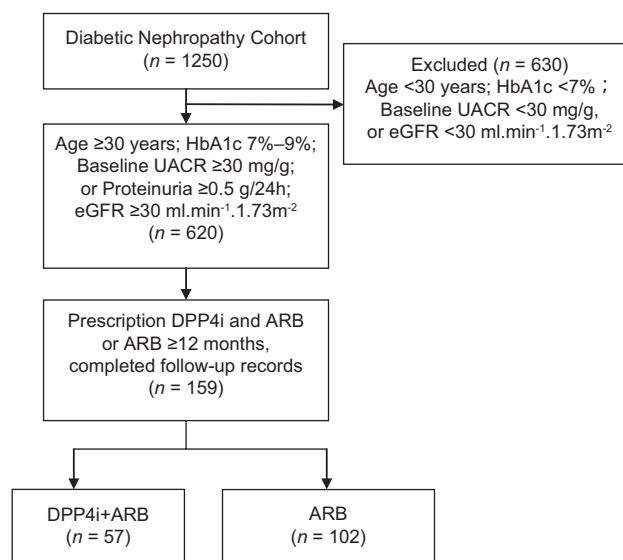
Diabetic Nephropathy Cohort
($n$ = 1250)

Excluded ($n$ = 630)
Age <30 years; HbA1c <7%；
Baseline UACR <30 mg/g,
or eGFR <30 ml.min$^{-1}$.1.73m$^{-2}$

Age ≥30 years; HbA1c 7%–9%;
Baseline UACR ≥30 mg/g;
or Proteinuria ≥0.5 g/24h;
eGFR ≥30 ml.min$^{-1}$.1.73m$^{-2}$
($n$ = 620)

Prescription DPP4i and ARB
or ARB ≥12 months,
completed follow-up records
($n$ = 159)

DPP4i+ARB
($n$ = 57)

ARB
($n$ = 102)